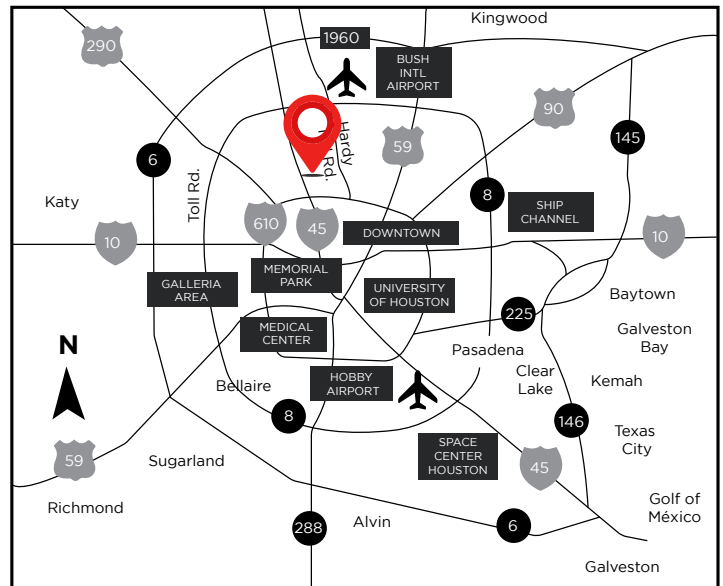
Kingwood

1960

290

BUSH INTL AIRPORT

90

145

Hardy Rd.

59

6

Toll Rd.

8

SHIP CHANNEL

Katy

610

45

10

DOWNTOWN

10

MEMORIAL PARK

GALLERIA AREA

UNIVERSITY OF HOUSTON

Baytown

225

MEDICAL CENTER

Galveston Bay

N

Pasadena

HOBBY AIRPORT

Clear Lake

Kemah

Bellaire

8

146

Texas City

SPACE CENTER HOUSTON

59

Sugarland

45

Golf of México

Richmond

Alvin

6

288

Galveston